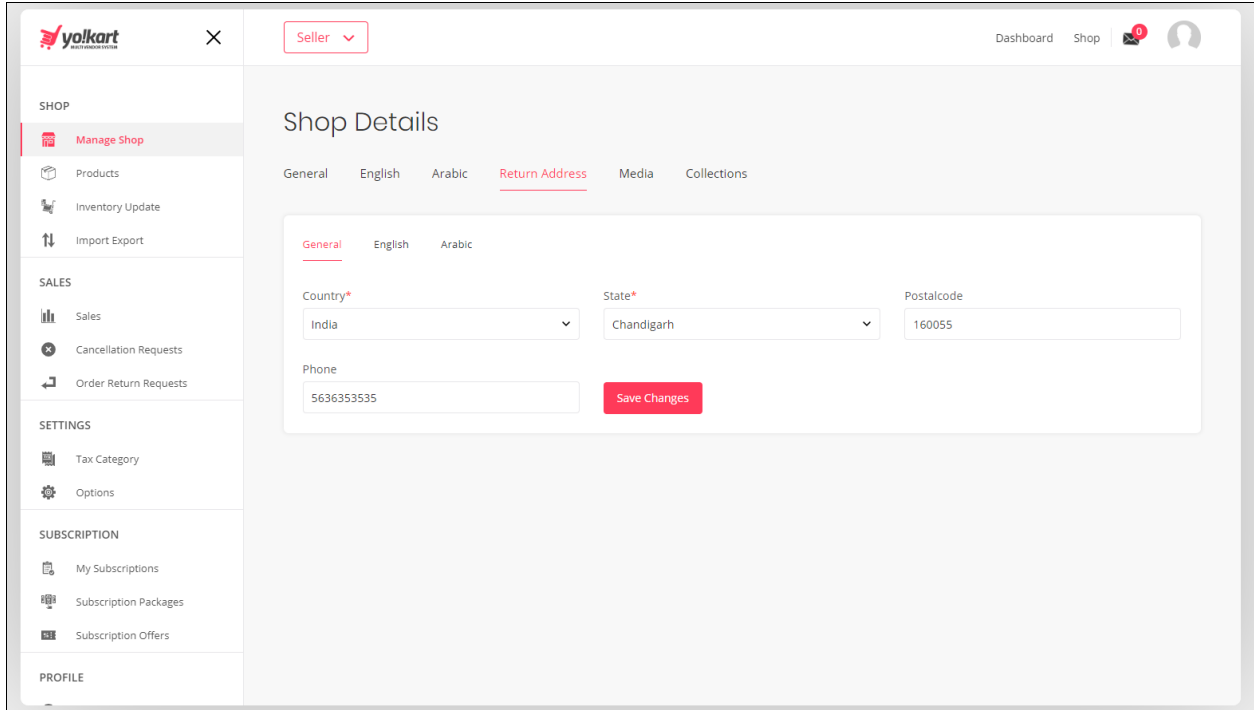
yo!kart
MULTI-VENDOR SYSTEM
×

Seller

Dashboard Shop 0

SHOP
Manage Shop
Products
Inventory Update
Import Export
SALES
Sales
Cancellation Requests
Order Return Requests
SETTINGS
Tax Category
Options
SUBSCRIPTION
My Subscriptions
Subscription Packages
Subscription Offers
PROFILE

Shop Details

General English Arabic Return Address Media Collections

General English Arabic

Country*
India

State*
Chandigarh

Postalcode
160055

Phone
5636353535

Save Changes